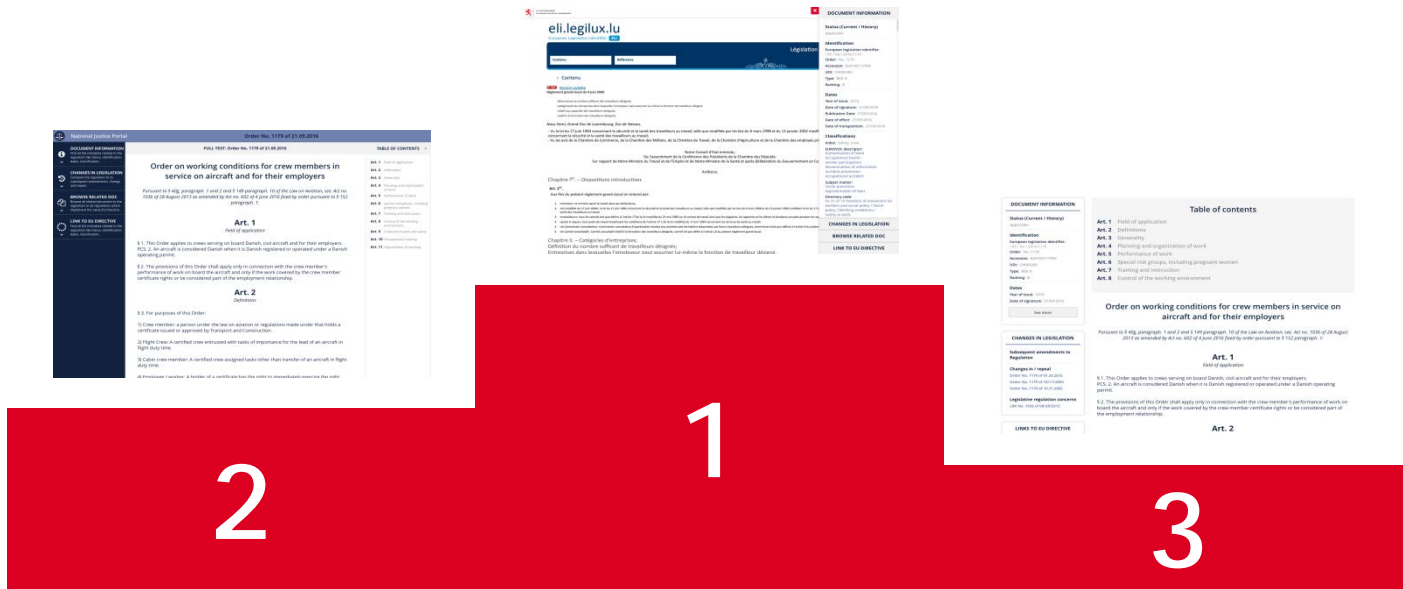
National Justice Portal

Order No. 1179 of 21.09.2016

DOCUMENT INFORMATION

CHANGES IN LEGISLATION

BROWSE RELATED DOC

LINK TO EU DIRECTIVE

FULL TEXT: Order No. 1179 of 21.09.2016

TABLE OF CONTENTS

Order on working conditions for crew members in service on aircraft and for their employers

Pursuant to § 40g, paragraph. 1 and 2 and § 149 paragraph. 10 of the Law on Aviation, see. Act no. 1036 of 28 August 2013 as amended by Act no. 402 of 4 June 2016 fixed by order pursuant to § 152 paragraph. 1:

Art. 1
Field of application

§ 1. This Order applies to crews serving on board Danish, civil aircraft and for their employers. PCS. 2. An aircraft is considered Danish when it is Danish registered or operated under a Danish operating permit.

§ 2. The provisions of this Order shall apply only in connection with the crew member's performance of work on board the aircraft and only if the work covered by the crew member certificate rights or be considered part of the employment relationship.

Art. 2
Definitions

§ 3. For purposes of this Order:

1) Crew member: a person under the law on aviation or regulations made under that holds a certificate issued or approved by Transport and Construction.

2) Flight Crew: A certified crew entrusted with tasks of importance for the lead of an aircraft in flight duty time.

3) Cabin crew member: A certified crew assigned tasks other than transfer of an aircraft in flight duty time.

2

eli.legilux.lu

Legislation

DOCUMENT INFORMATION

CHANGES IN LEGISLATION

BROWSE RELATED DOC

LINK TO EU DIRECTIVE

Contenu

Chapitre Ier. – Dispositions introductives

Art. 1er.

Chapitre II. – Catégories d'entreprises; Définition du nombre suffisant de travailleurs désignés; Entreprises dans lesquelles l'employeur peut assumer lui-même la fonction de travailleur désigné.

1

DOCUMENT INFORMATION

Status (Current / History)

Identification

Dates

Year of issue: 2016

Date of signature: 21.09.2016

See more

CHANGES IN LEGISLATION

Subsequent amendments to Regulation

Changes in / repeal

Legislative regulation concerns

LINKS TO EU DIRECTIVE

Table of contents

Art. 1 Field of application
Art. 2 Definitions
Art. 3 Generality
Art. 4 Planning and organization of work
Art. 5 Performance of work
Art. 6 Special risk groups, including pregnant women
Art. 7 Training and instruction
Art. 8 Control of the working environment

Order on working conditions for crew members in service on aircraft and for their employers

Pursuant to § 40g, paragraph. 1 and 2 and § 149 paragraph. 10 of the Law on Aviation, see. Act no. 1036 of 28 August 2013 as amended by Act no. 402 of 4 June 2016 fixed by order pursuant to § 152 paragraph. 1:

Art. 1
Field of application

§ 1. This Order applies to crews serving on board Danish, civil aircraft and for their employers. PCS. 2. An aircraft is considered Danish when it is Danish registered or operated under a Danish operating permit.

§ 2. The provisions of this Order shall apply only in connection with the crew member's performance of work on board the aircraft and only if the work covered by the crew member certificate rights or be considered part of the employment relationship.

Art. 2

3